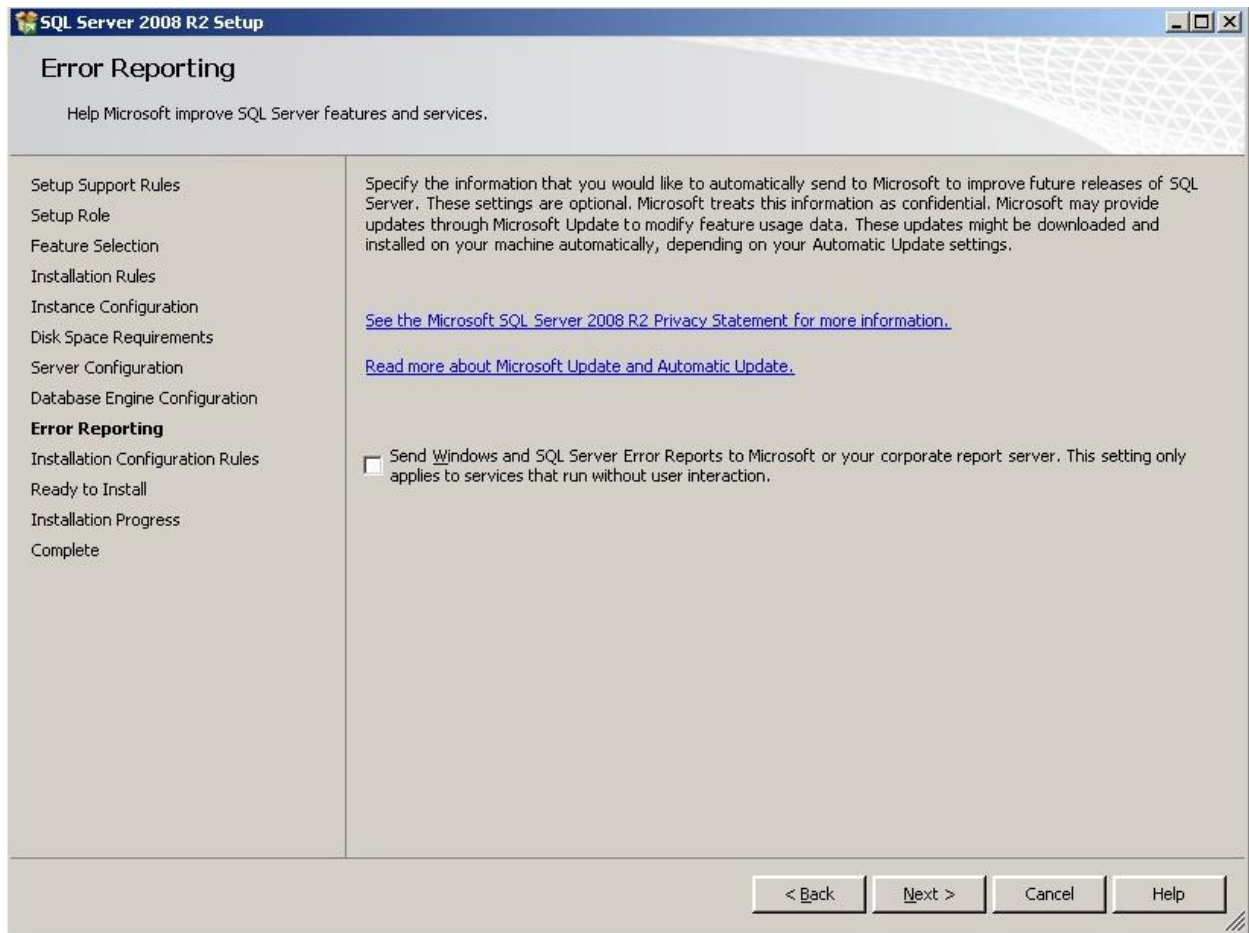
SQL Server 2008 R2 Setup

Error Reporting

Help Microsoft improve SQL Server features and services.

Setup Support Rules
Setup Role
Feature Selection
Installation Rules
Instance Configuration
Disk Space Requirements
Server Configuration
Database Engine Configuration
Error Reporting
Installation Configuration Rules
Ready to Install
Installation Progress
Complete

Specify the information that you would like to automatically send to Microsoft to improve future releases of SQL Server. These settings are optional. Microsoft treats this information as confidential. Microsoft may provide updates through Microsoft Update to modify feature usage data. These updates might be downloaded and installed on your machine automatically, depending on your Automatic Update settings.

See the Microsoft SQL Server 2008 R2 Privacy Statement for more information.

Read more about Microsoft Update and Automatic Update.

Send Windows and SQL Server Error Reports to Microsoft or your corporate report server. This setting only applies to services that run without user interaction.

< Back
Next >
Cancel
Help